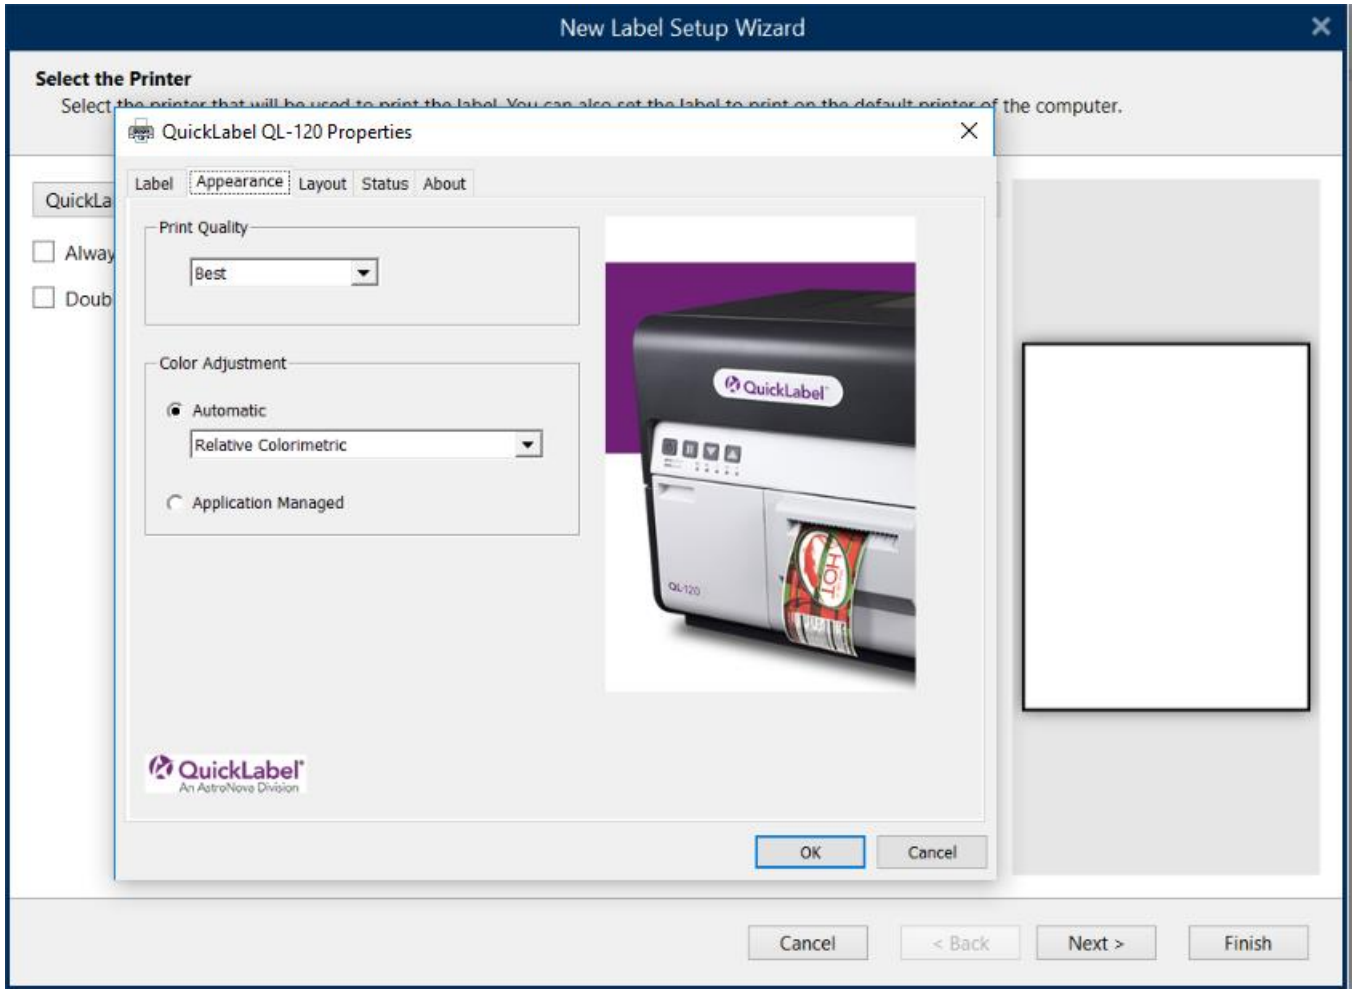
New Label Setup Wizard

Select the Printer

Select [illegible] the computer.

QuickLa

Alway

Doub

QuickLabel QL-120 Properties

Label Appearance Layout Status About

Print Quality

Best

Color Adjustment

Automatic

Relative Colorimetric

Application Managed

QuickLabel

QL-120

HOT

QuickLabel
An AstroNova Division

OK Cancel

Cancel < Back Next > Finish